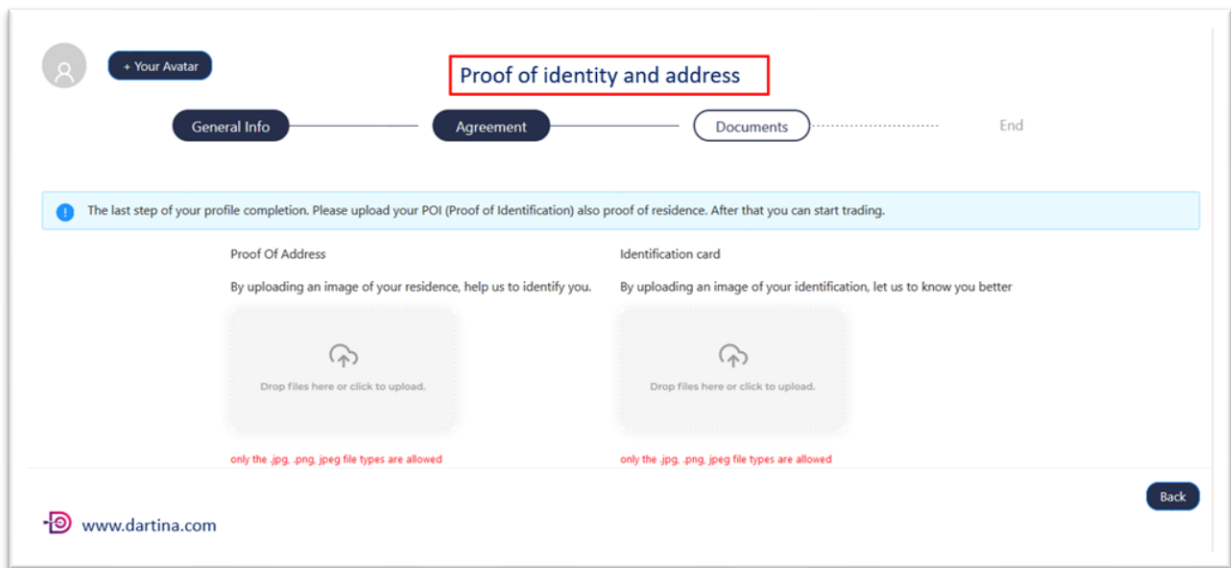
+ Your Avatar

Proof of identity and address

General Info

Agreement

Documents

End

The last step of your profile completion. Please upload your POI (Proof of Identification) also proof of residence. After that you can start trading.

Proof Of Address

By uploading an image of your residence, help us to identify you.

Drop files here or click to upload.

only the .jpg, .png, jpeg file types are allowed

Identification card

By uploading an image of your identification, let us to know you better

Drop files here or click to upload.

only the .jpg, .png, jpeg file types are allowed

Back

www.dartina.com